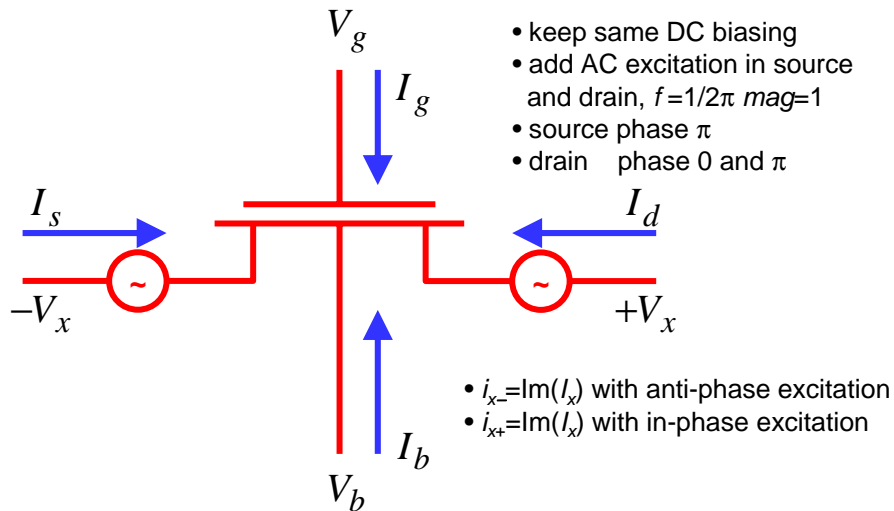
$V_g$

$I_g$

• keep same DC biasing
• add AC excitation in source and drain, $f=1/2\pi$ $mag=1$
• source phase $\pi$
• drain phase 0 and $\pi$

$I_s$

$I_d$

~

~

$-V_x$

$+V_x$

• $i_{x-}=\text{Im}(I_x)$ with anti-phase excitation
• $i_{x+}=\text{Im}(I_x)$ with in-phase excitation

$I_b$

$V_b$